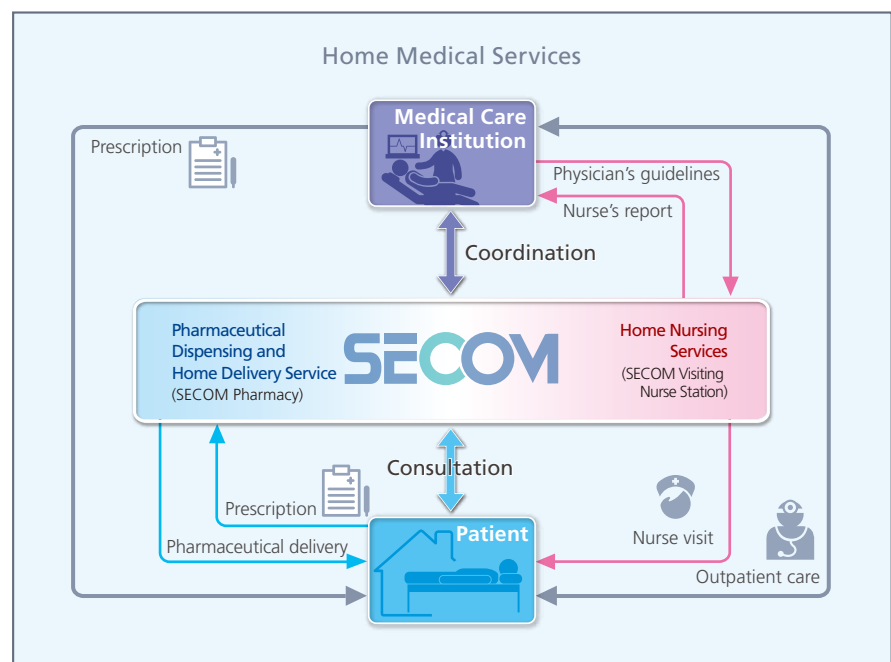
Home Medical Services

Prescription

Medical Care Institution

Physician's guidelines

Nurse's report

Coordination

Pharmaceutical Dispensing and Home Delivery Service
(SECOM Pharmacy)

SECOM

Home Nursing Services
(SECOM Visiting Nurse Station)

Consultation

Prescription

Pharmaceutical delivery

Patient

Nurse visit

Outpatient care